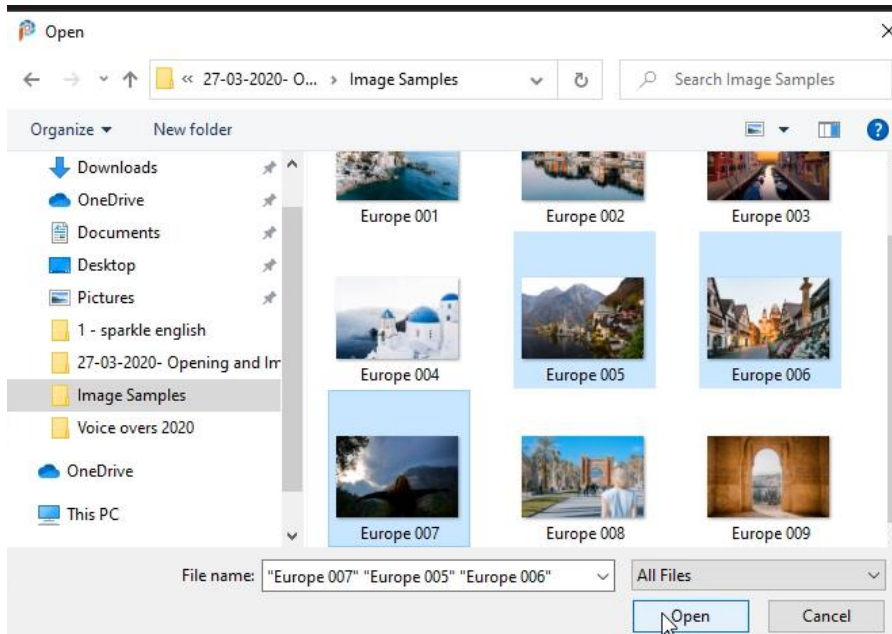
Open

« 27-03-2020- O... › Image Samples

Search Image Samples

Organize ▾ New folder

Downloads
OneDrive
Documents
Desktop
Pictures
1 - sparkle english
27-03-2020- Opening and Im
Image Samples
Voice overs 2020
OneDrive
This PC

Europe 001
Europe 002
Europe 003
Europe 004
Europe 005
Europe 006
Europe 007
Europe 008
Europe 009

File name: "Europe 007" "Europe 005" "Europe 006"

All Files

Open
Cancel